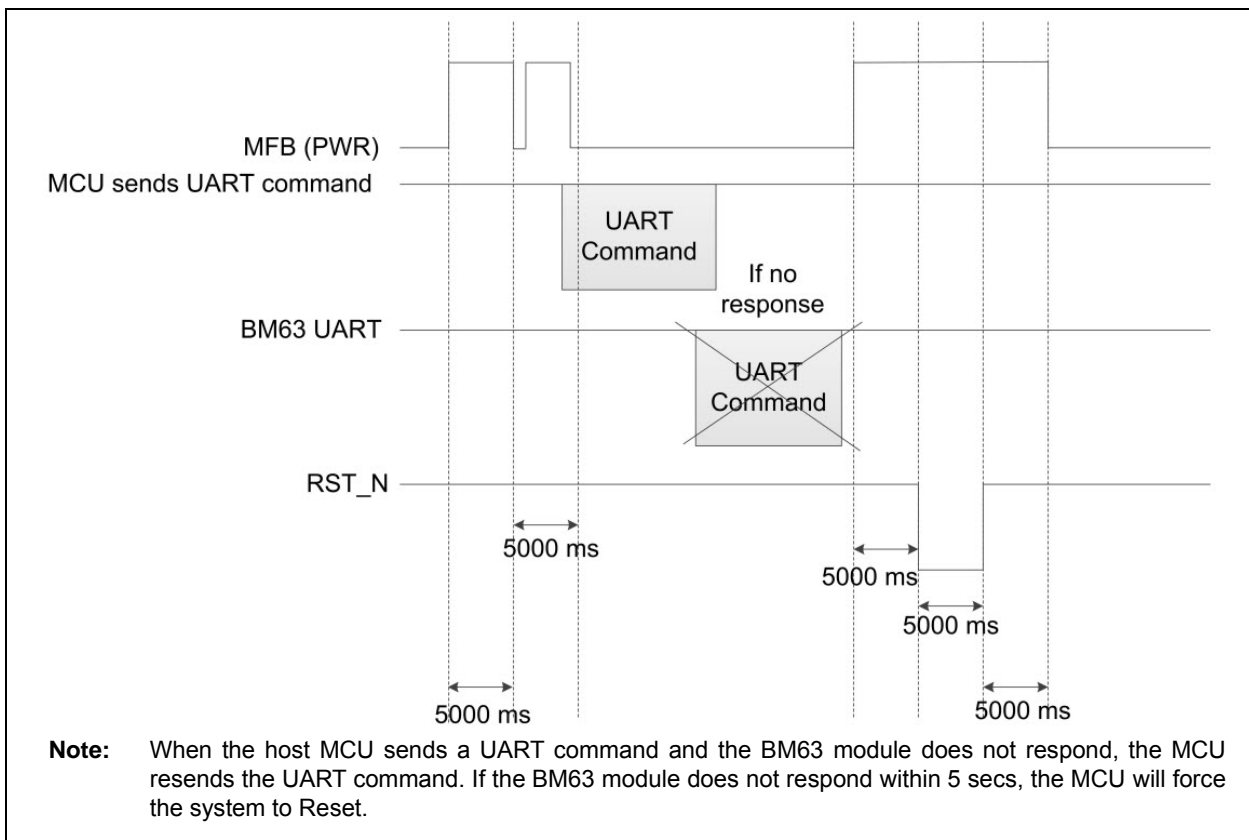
MFB (PWR)
MCU sends UART command
UART Command
If no response
BM63 UART
UART Command
RST_N
5000 ms
5000 ms
5000 ms
5000 ms
5000 ms

**Note:** When the host MCU sends a UART command and the BM63 module does not respond, the MCU resends the UART command. If the BM63 module does not respond within 5 secs, the MCU will force the system to Reset.